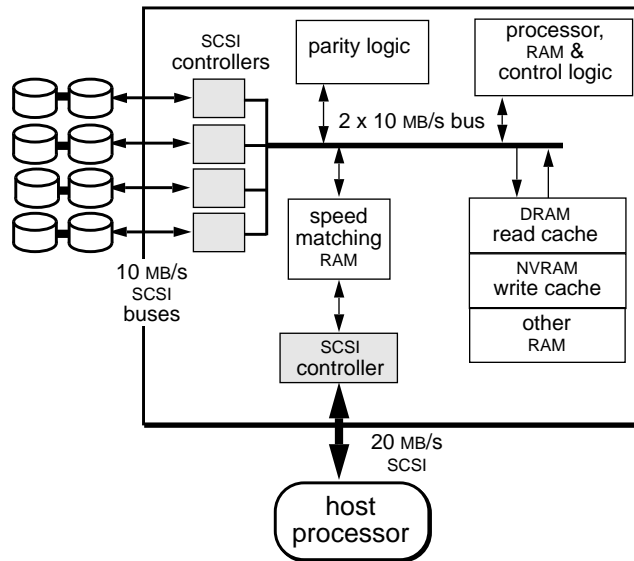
SCSI controllers

parity logic

processor, RAM & control logic

2 x 10 MB/s bus

speed matching RAM

DRAM read cache

NVRAM write cache

other RAM

10 MB/s SCSI buses

SCSI controller

20 MB/s SCSI

host processor